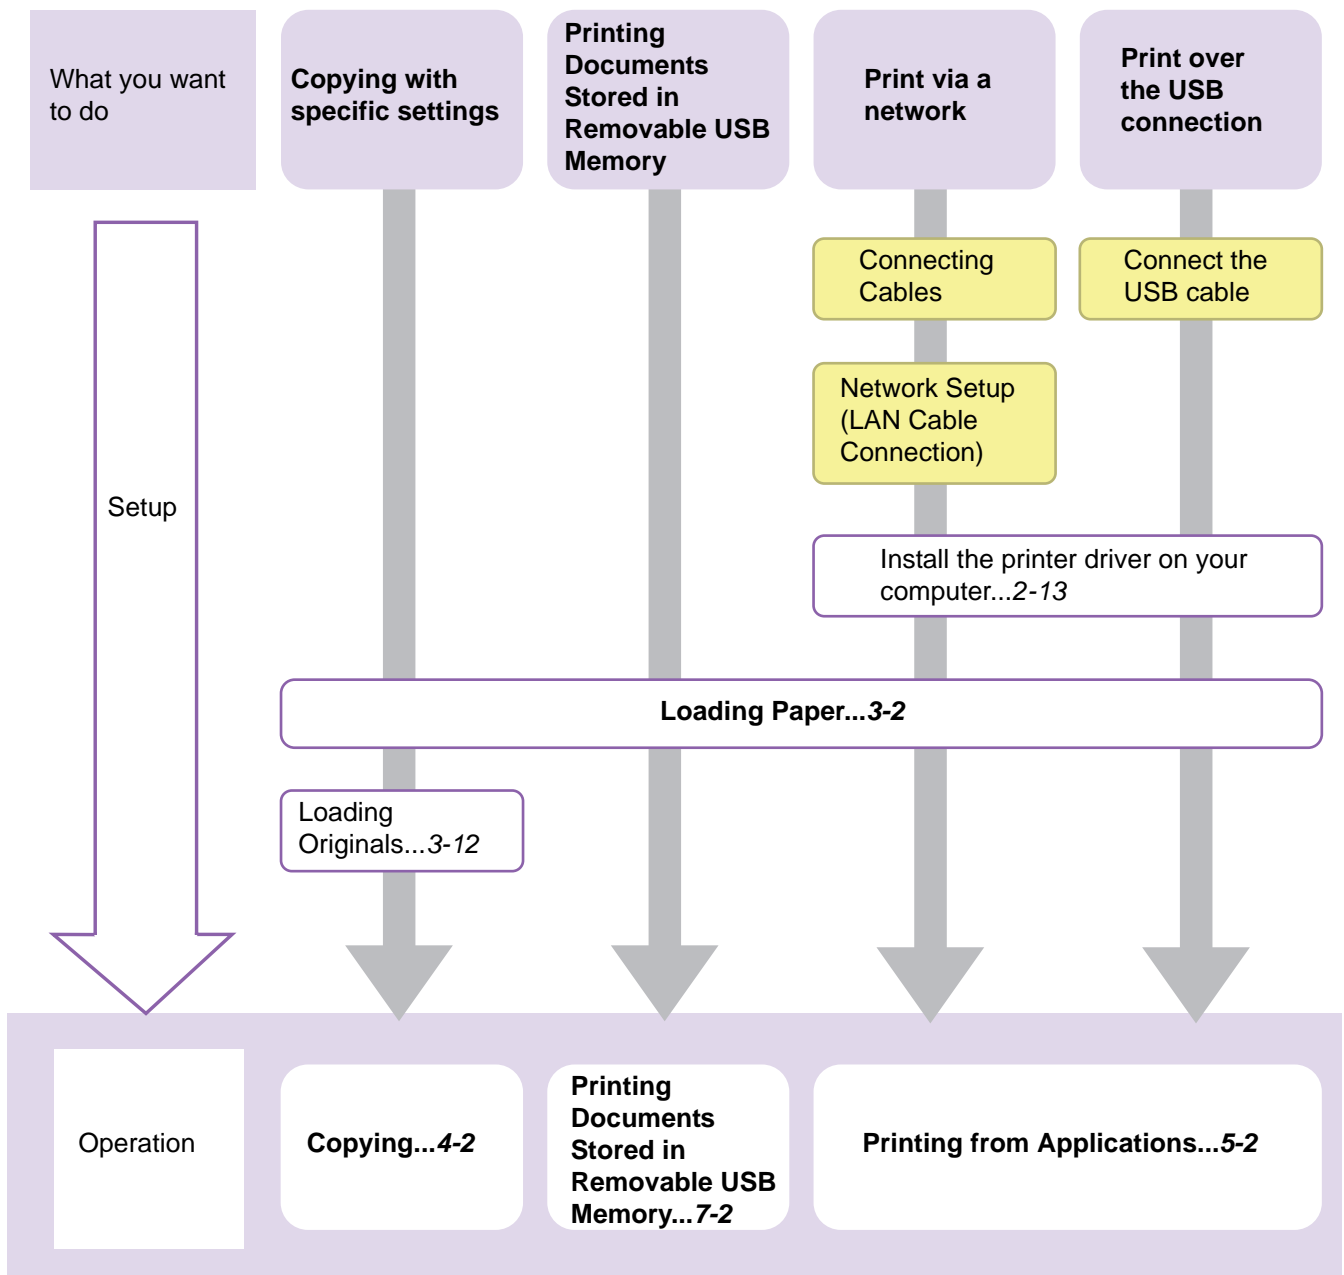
What you want to do

Copying with specific settings

Printing Documents Stored in Removable USB Memory

Print via a network

Print over the USB connection

Setup

Connecting Cables

Connect the USB cable

Network Setup (LAN Cable Connection)

Install the printer driver on your computer...2-13

Loading Paper...3-2

Loading Originals...3-12

Operation

Copying...4-2

Printing Documents Stored in Removable USB Memory...7-2

Printing from Applications...5-2